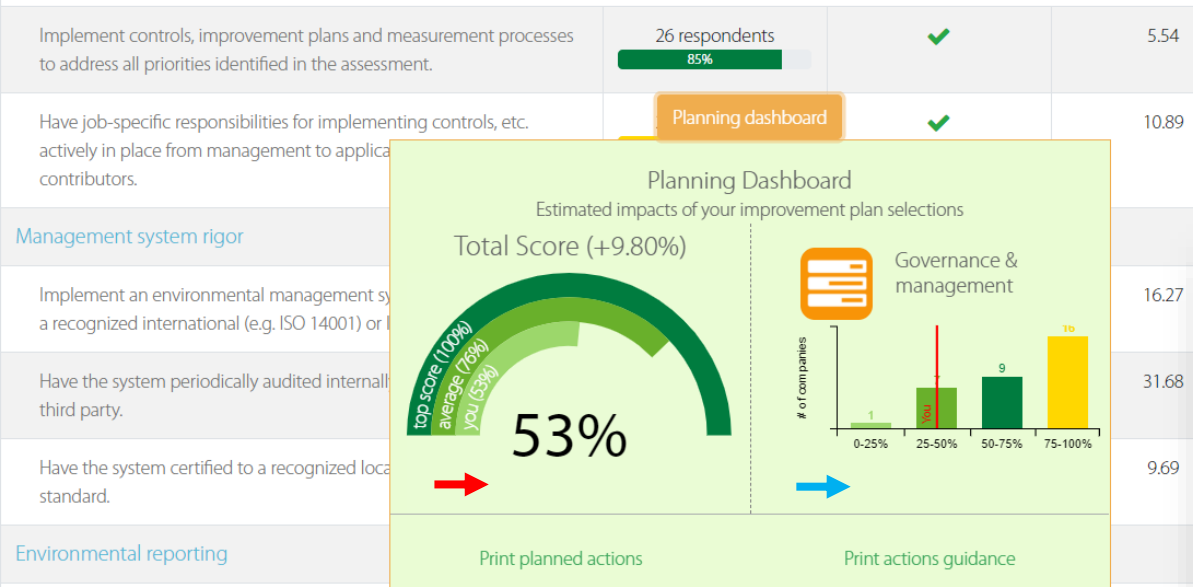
Implement controls, improvement plans and measurement processes to address all priorities identified in the assessment.

26 respondents
85%

5.54

Have job-specific responsibilities for implementing controls, etc. actively in place from management to applica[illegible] contributors.

Planning dashboard

10.89

Management system rigor

Implement an environmental management sy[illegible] a recognized international (e.g. ISO 14001) or l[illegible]

16.27

Have the system periodically audited internall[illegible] third party.

31.68

Have the system certified to a recognized loca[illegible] standard.

9.69

Environmental reporting

Planning Dashboard
Estimated impacts of your improvement plan selections

Total Score (+9.80%)

top score (100%)
average (76%)
you (53%)

53%

Governance & management

# of companies

1
You
9
10

0-25%
25-50%
50-75%
75-100%

Print planned actions

Print actions guidance